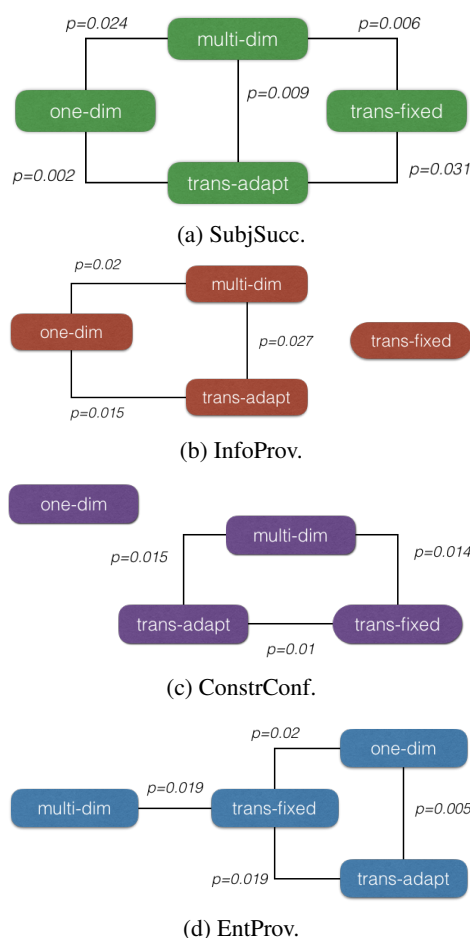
p=0.024
multi-dim
p=0.006
one-dim
p=0.009
trans-fixed
p=0.002
trans-adapt
p=0.031

(a) SubjSucc.

p=0.02
multi-dim
one-dim
p=0.027
trans-fixed
trans-adapt
p=0.015

(b) InfoProv.

one-dim
multi-dim
p=0.015
p=0.014
trans-adapt
trans-fixed
p=0.01

(c) ConstrConf.

p=0.02
one-dim
multi-dim
p=0.019
trans-fixed
p=0.005
p=0.019
trans-adapt

(d) EntProv.